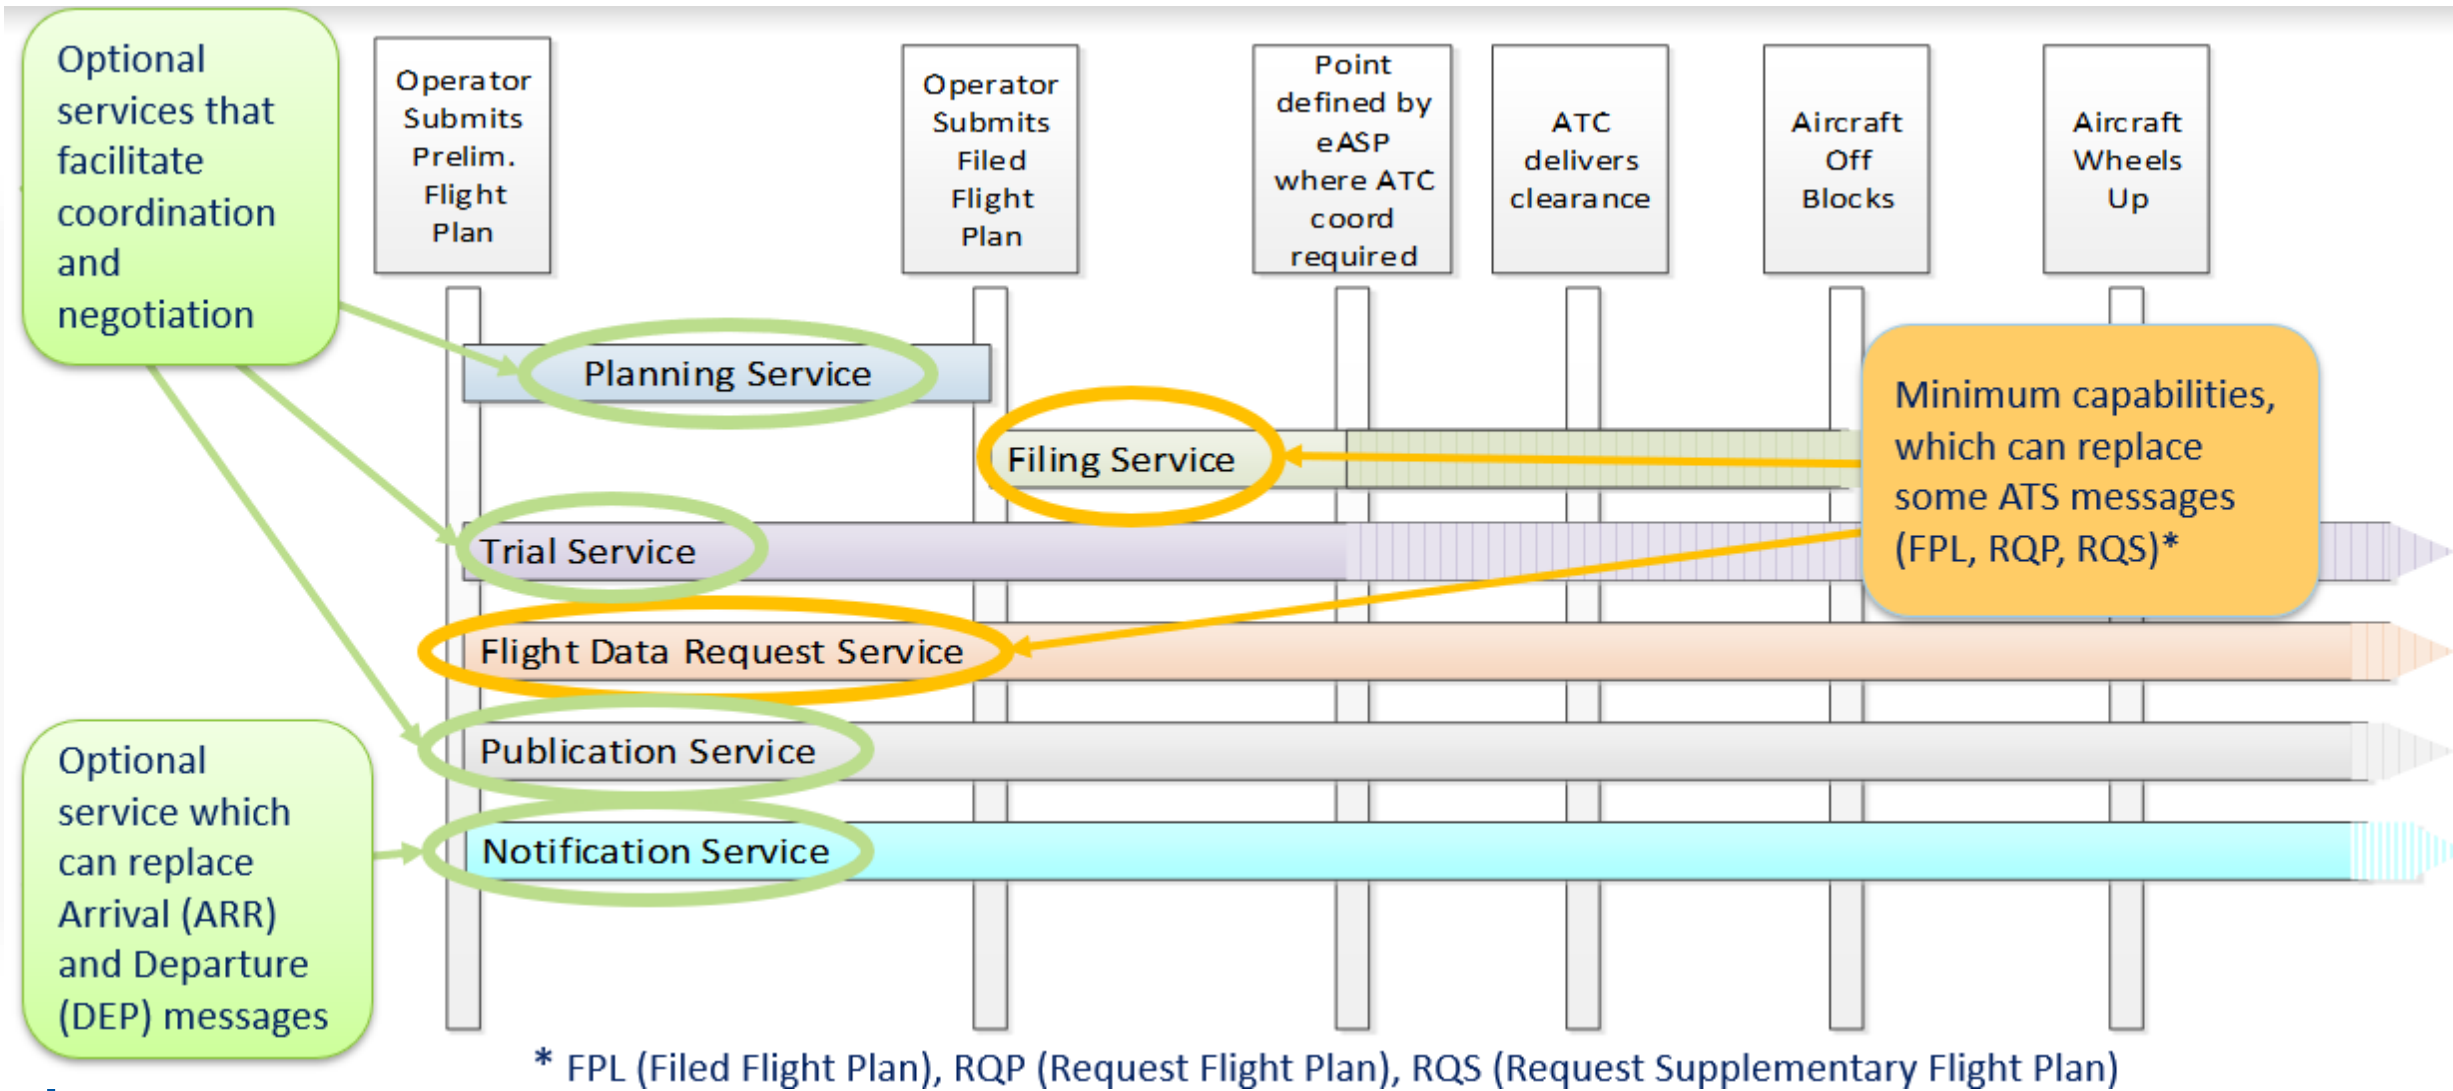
Optional services that facilitate coordination and negotiation

Operator Submits Prelim. Flight Plan

Operator Submits Filed Flight Plan

Point defined by eASP where ATC coord required

ATC delivers clearance

Aircraft Off Blocks

Aircraft Wheels Up

Planning Service

Filing Service

Minimum capabilities, which can replace some ATS messages (FPL, RQP, RQS)*

Trial Service

Flight Data Request Service

Publication Service

Optional service which can replace Arrival (ARR) and Departure (DEP) messages

Notification Service

* FPL (Filed Flight Plan), RQP (Request Flight Plan), RQS (Request Supplementary Flight Plan)